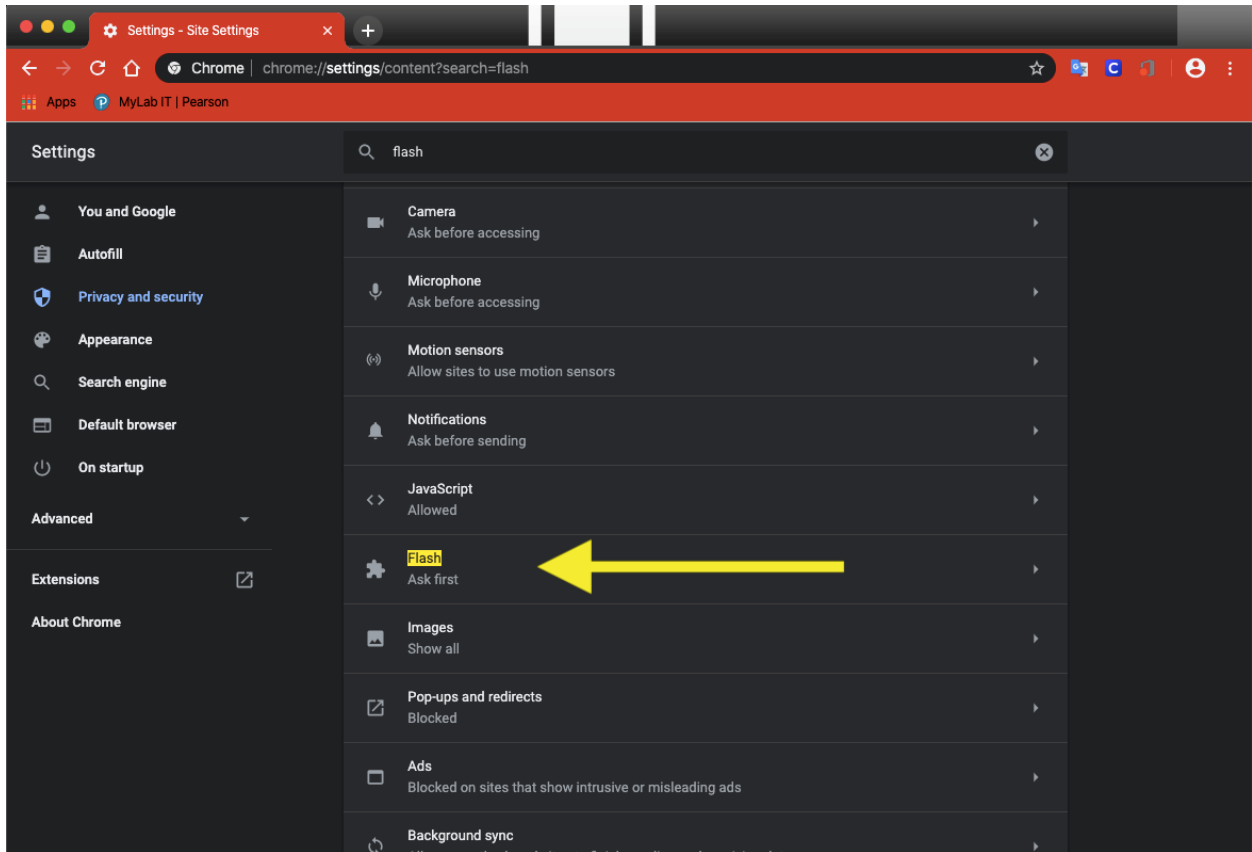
Settings - Site Settings

Chrome | chrome://settings/content?search=flash

Apps MyLab IT | Pearson

Settings

flash

You and Google
Autofill
Privacy and security
Appearance
Search engine
Default browser
On startup
Advanced
Extensions
About Chrome

Camera
Ask before accessing

Microphone
Ask before accessing

Motion sensors
Allow sites to use motion sensors

Notifications
Ask before sending

JavaScript
Allowed

Flash
Ask first

Images
Show all

Pop-ups and redirects
Blocked

Ads
Blocked on sites that show intrusive or misleading ads

Background sync
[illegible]